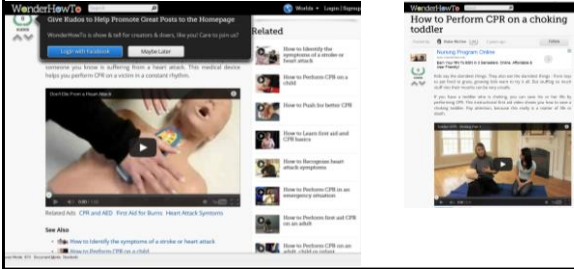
WonderHowTo

Give Kudos to Help Promote Great Posts to the Homepage

WonderHowTo is show & tell for creators & doers. We hope you'll join us!

Login with Facebook

Maybe Later

Worlds • Login | Signup

someone you know is suffering from a heart attack. This medical device helps you perform CPR on a victim in a constant rhythm.

Don't Die From a Heart Attack

Related

How to Identify the symptoms of a stroke or heart attack

How to Perform CPR on a child

How to Push for better CPR

How to Learn first aid and CPR basics

How to Recognize heart attack symptoms

How to Perform CPR in an emergency situation

How to Perform first aid CPR on an adult

How to Perform CPR on an adult, child or infant

Related Ads: CPR and AED · First Aid for Burns · Heart Attack Symptoms

See Also

How to Identify the symptoms of a stroke or heart attack

How to Perform CPR on a child

WonderHowTo

How to Perform CPR on a choking toddler

Nursing Program Online

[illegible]